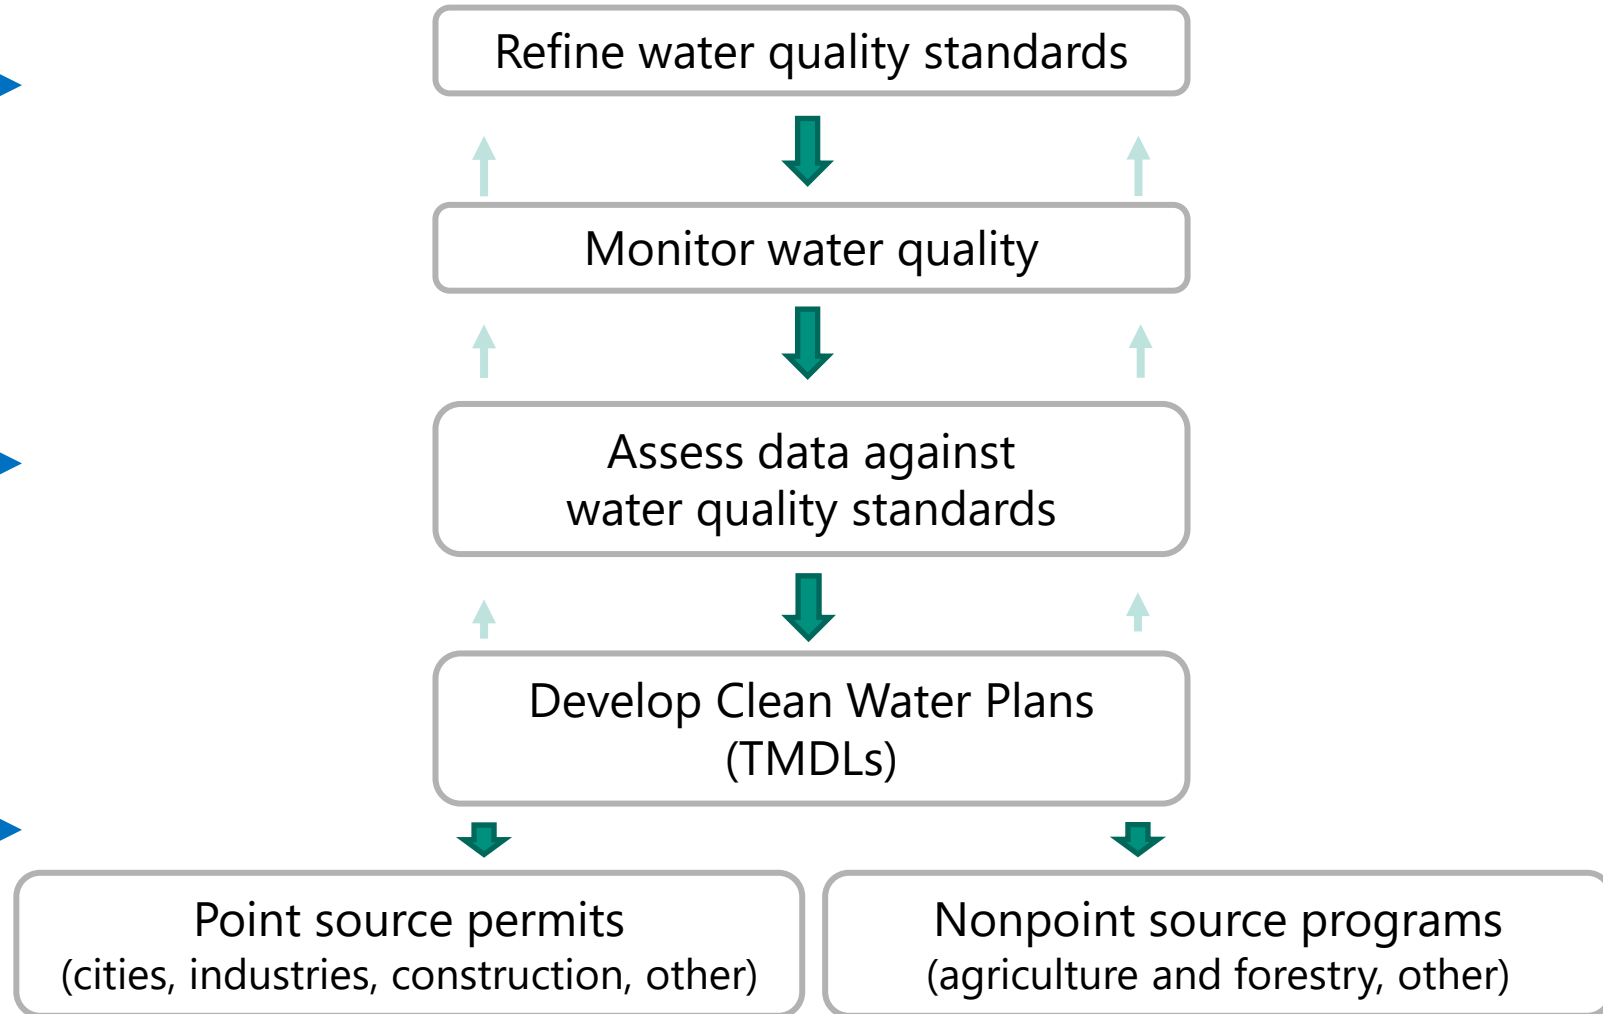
Refine water quality standards

Monitor water quality

Assess data against water quality standards

Develop Clean Water Plans (TMDLs)

Point source permits
(cities, industries, construction, other)

Nonpoint source programs
(agriculture and forestry, other)